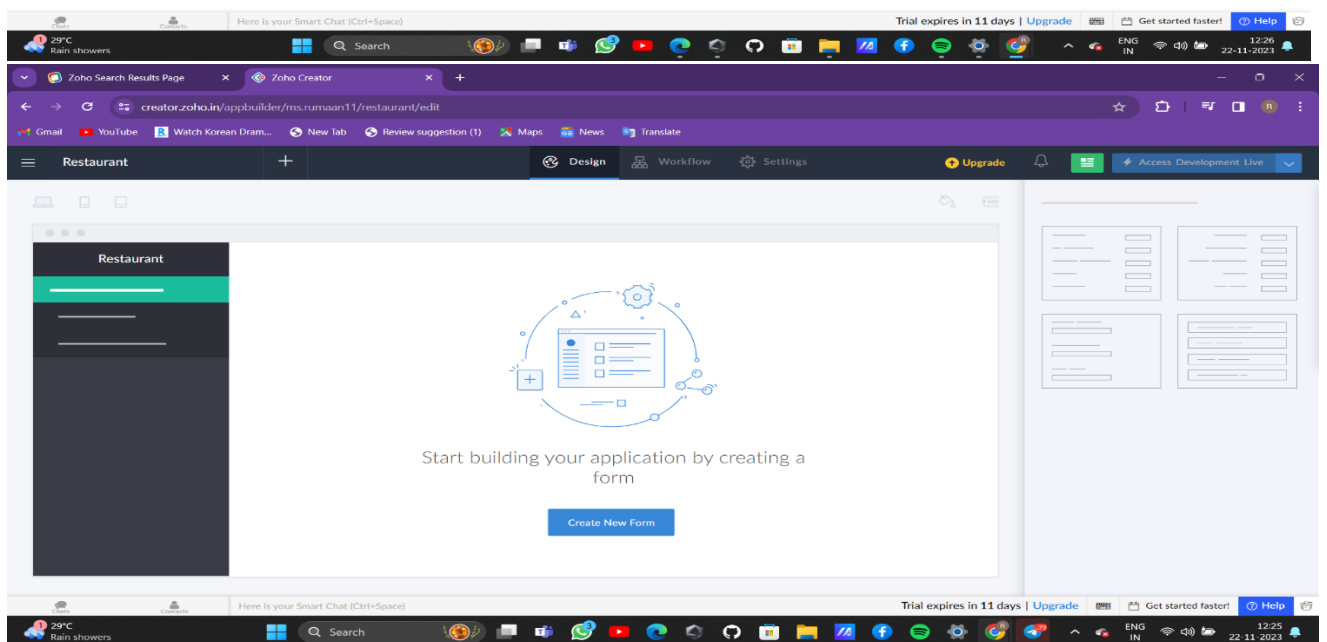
Chats Contacts Here is your Smart Chat (Ctrl+Space) Trial expires in 11 days | Upgrade Get started faster! Help

29°C Rain showers Search ENG IN 12:26 22-11-2023

Zoho Search Results Page × Zoho Creator × +

creator.zoho.in/appbuilder/ms.rumaan11/restaurant/edit

Gmail YouTube Watch Korean Dram... New Tab Review suggestion (1) Maps News Translate

Restaurant + Design Workflow Settings Upgrade Access Development Live

Restaurant

Start building your application by creating a form

Create New Form

Chats Contacts Here is your Smart Chat (Ctrl+Space) Trial expires in 11 days | Upgrade Get started faster! Help

29°C Rain showers Search ENG IN 12:25 22-11-2023